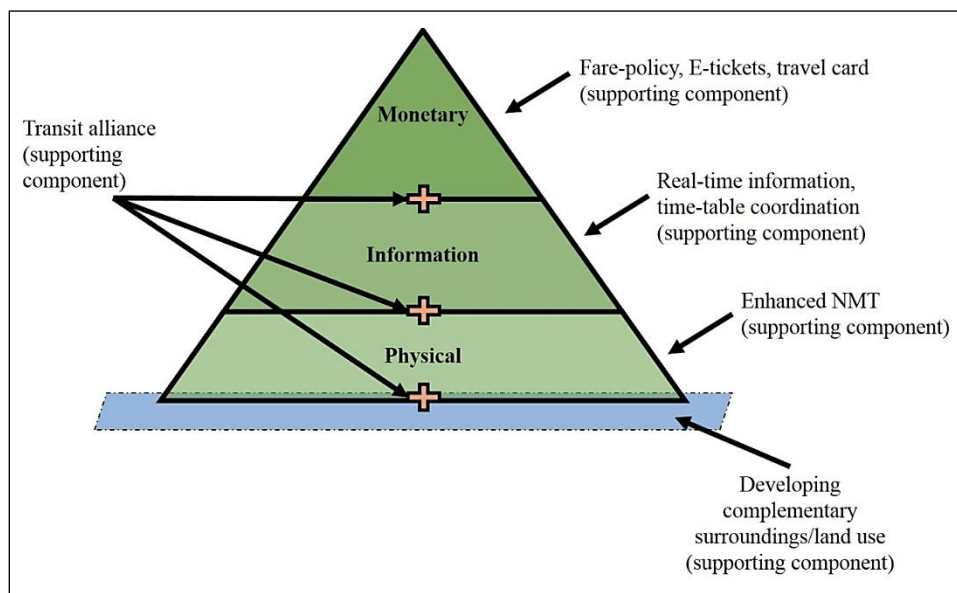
Transit alliance (supporting component)

Monetary

Fare-policy, E-tickets, travel card (supporting component)

Real-time information, time-table coordination (supporting component)

Information

Physical

Enhanced NMT (supporting component)

Developing complementary surroundings/land use (supporting component)